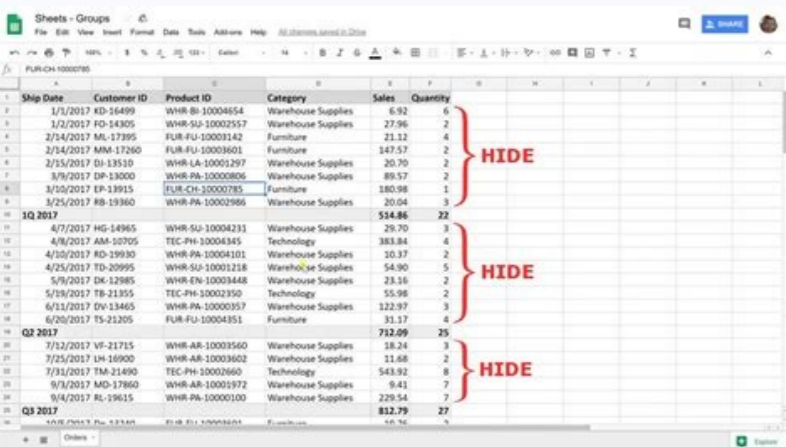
Sheets - Groups
File Edit View Insert Format Data Tools Add-ons Help All changes saved in Drive
SHARE
100% $ % .0 .00 123 Calibri 14 B I S A
fx FUR-CH-10000785

| | A | B | C | D | E | F | G | H | I | J | K |
|---|---|---|---|---|---|---|---|---|---|---|---|
| 1 | Ship Date | Customer ID | Product ID | Category | Sales | Quantity | | | | | |
| 2 | 1/1/2017 | KD-16499 | WHR-BI-10004654 | Warehouse Supplies | 6.92 | 6 | | | | | |
| 3 | 1/2/2017 | FO-14305 | WHR-SU-10002557 | Warehouse Supplies | 27.96 | 2 | | | | | |
| 4 | 2/14/2017 | ML-17395 | FUR-FU-10003142 | Furniture | 21.12 | 4 | | | | | |
| 5 | 2/14/2017 | MM-17260 | FUR-FU-10003601 | Furniture | 147.57 | 2 | | | | | |
| 6 | 2/15/2017 | DJ-13510 | WHR-LA-10001297 | Warehouse Supplies | 20.70 | 2 | | | | | |
| 7 | 3/9/2017 | DP-13000 | WHR-PA-10000806 | Warehouse Supplies | 89.57 | 2 | | | | | |
| 8 | 3/10/2017 | EP-13915 | FUR-CH-10000785 | Furniture | 180.98 | 1 | | | | | |
| 9 | 3/25/2017 | RB-19360 | WHR-PA-10002986 | Warehouse Supplies | 20.04 | 3 | | | | | |
| 10 | 1Q 2017 | | | | 514.86 | 22 | | | | | |
| 11 | 4/7/2017 | HG-14965 | WHR-SU-10004231 | Warehouse Supplies | 29.70 | 3 | | | | | |
| 12 | 4/8/2017 | AM-10705 | TEC-PH-10004345 | Technology | 383.84 | 4 | | | | | |
| 13 | 4/10/2017 | RD-19930 | WHR-PA-10004101 | Warehouse Supplies | 10.37 | 2 | | | | | |
| 14 | 4/25/2017 | TD-20995 | WHR-SU-10001218 | Warehouse Supplies | 54.90 | 5 | | | | | |
| 15 | 5/9/2017 | DK-12985 | WHR-EN-10003448 | Warehouse Supplies | 23.16 | 2 | | | | | |
| 16 | 5/19/2017 | TB-21355 | TEC-PH-10002350 | Technology | 55.98 | 2 | | | | | |
| 17 | 6/11/2017 | DV-13465 | WHR-PA-10000357 | Warehouse Supplies | 122.97 | 3 | | | | | |
| 18 | 6/20/2017 | TS-21205 | FUR-FU-10004351 | Furniture | 31.17 | 4 | | | | | |
| 19 | Q2 2017 | | | | 712.09 | 25 | | | | | |
| 20 | 7/12/2017 | VF-21715 | WHR-AR-10003560 | Warehouse Supplies | 18.24 | 3 | | | | | |
| 21 | 7/25/2017 | LH-16900 | WHR-AR-10003602 | Warehouse Supplies | 11.68 | 2 | | | | | |
| 22 | 7/31/2017 | TM-21490 | TEC-PH-10002660 | Technology | 543.92 | 8 | | | | | |
| 23 | 9/3/2017 | MD-17860 | WHR-AR-10001972 | Warehouse Supplies | 9.41 | 7 | | | | | |
| 24 | 9/4/2017 | RL-19615 | WHR-PA-10000100 | Warehouse Supplies | 229.54 | 7 | | | | | |
| 25 | Q3 2017 | | | | 812.79 | 27 | | | | | |
| 26 | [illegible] | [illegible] | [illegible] | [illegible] | | | | | | | |

HIDE
HIDE
HIDE

Orders
Explore